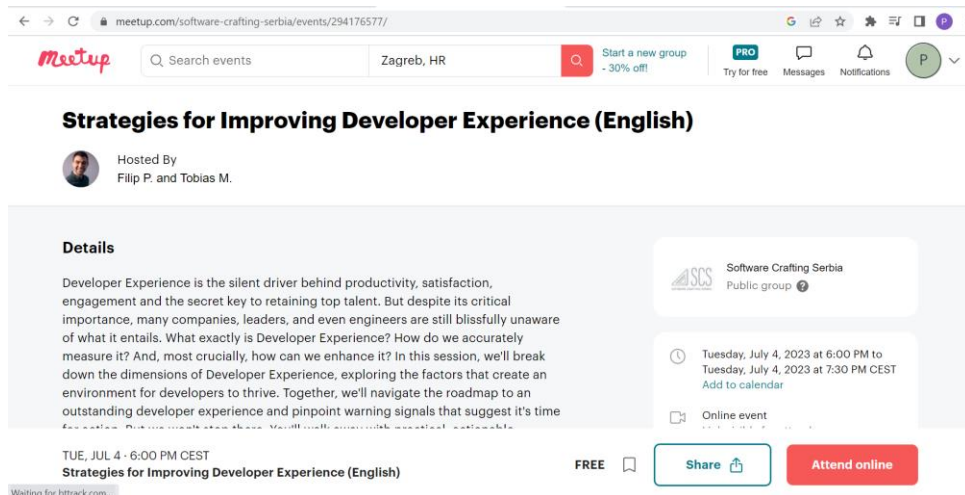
meetup.com/software-crafting-serbia/events/294176577/

P

meetup

Search events

Zagreb, HR

Start a new group - 30% off!

PRO
Try for free

Messages

Notifications

P

Strategies for Improving Developer Experience (English)

Hosted By
Filip P. and Tobias M.

Details

Developer Experience is the silent driver behind productivity, satisfaction, engagement and the secret key to retaining top talent. But despite its critical importance, many companies, leaders, and even engineers are still blissfully unaware of what it entails. What exactly is Developer Experience? How do we accurately measure it? And, most crucially, how can we enhance it? In this session, we'll break down the dimensions of Developer Experience, exploring the factors that create an environment for developers to thrive. Together, we'll navigate the roadmap to an outstanding developer experience and pinpoint warning signals that suggest it's time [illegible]

SCS

Software Crafting Serbia
Public group

Tuesday, July 4, 2023 at 6:00 PM to Tuesday, July 4, 2023 at 7:30 PM CEST
Add to calendar

Online event
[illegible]

TUE, JUL 4 · 6:00 PM CEST
Strategies for Improving Developer Experience (English)

FREE

Share

Attend online

Waiting for httrack.com...